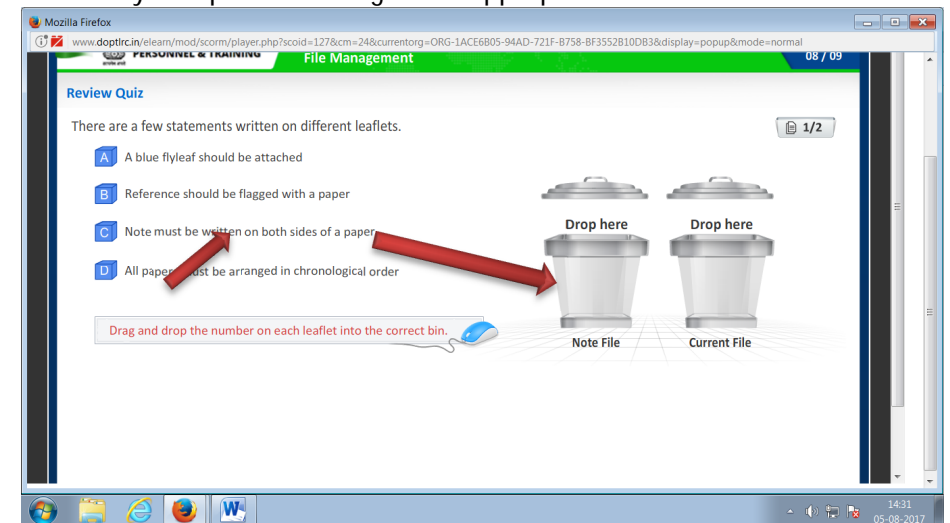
Mozilla Firefox

www.doptlrc.in/elearn/mod/scorm/player.php?scoid=127&cm=24&currentorg=ORG-1ACE6B05-94AD-721F-B758-BF3552B10DB3&display=popup&mode=normal

PERSONNEL & TRAINING

File Management

08 / 09

Review Quiz

There are a few statements written on different leaflets.

1/2

A A blue flyleaf should be attached

B Reference should be flagged with a paper

C Note must be written on both sides of a paper

D All papers must be arranged in chronological order

Drop here

Drop here

Drag and drop the number on each leaflet into the correct bin.

Note File

Current File

14:31
05-08-2017